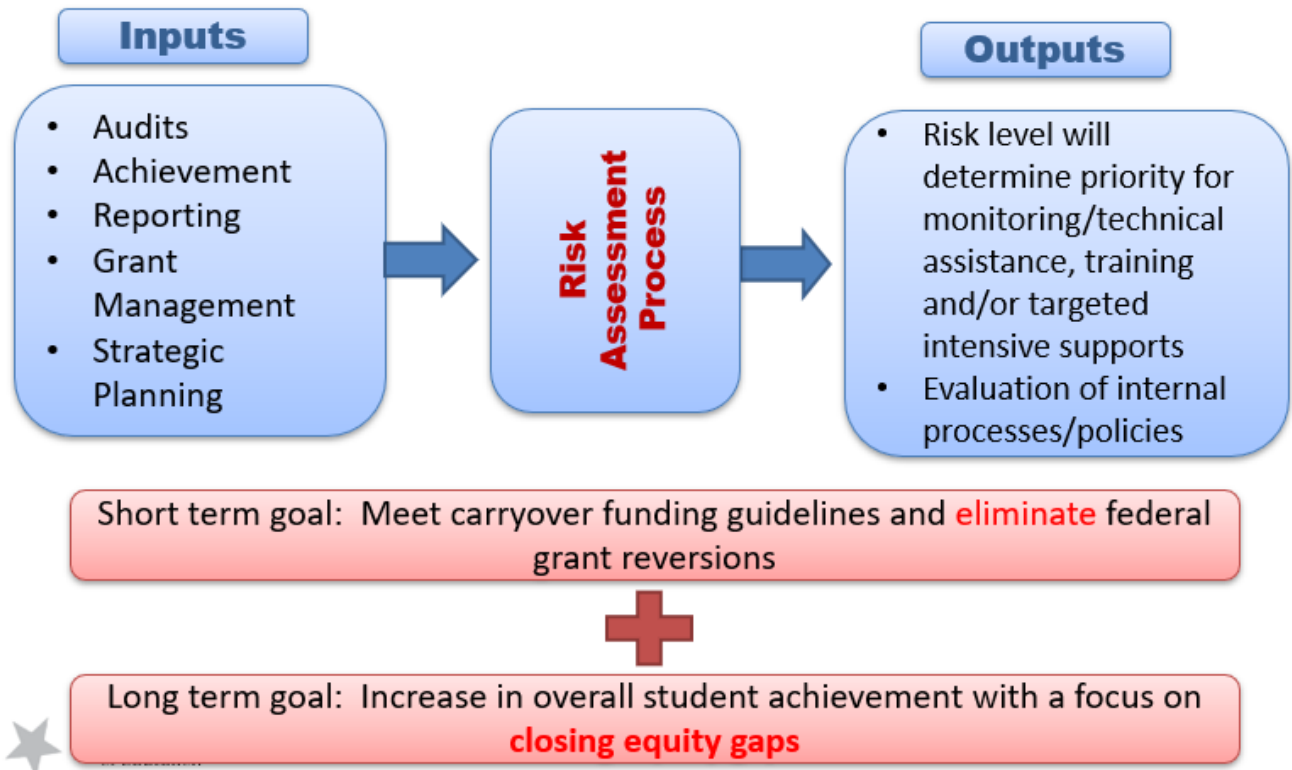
Inputs

- Audits
- Achievement
- Reporting
- Grant Management
- Strategic Planning

Risk Assessment Process

Outputs

- Risk level will determine priority for monitoring/technical assistance, training and/or targeted intensive supports
- Evaluation of internal processes/policies

Short term goal: Meet carryover funding guidelines and eliminate federal grant reversions

Long term goal: Increase in overall student achievement with a focus on closing equity gaps